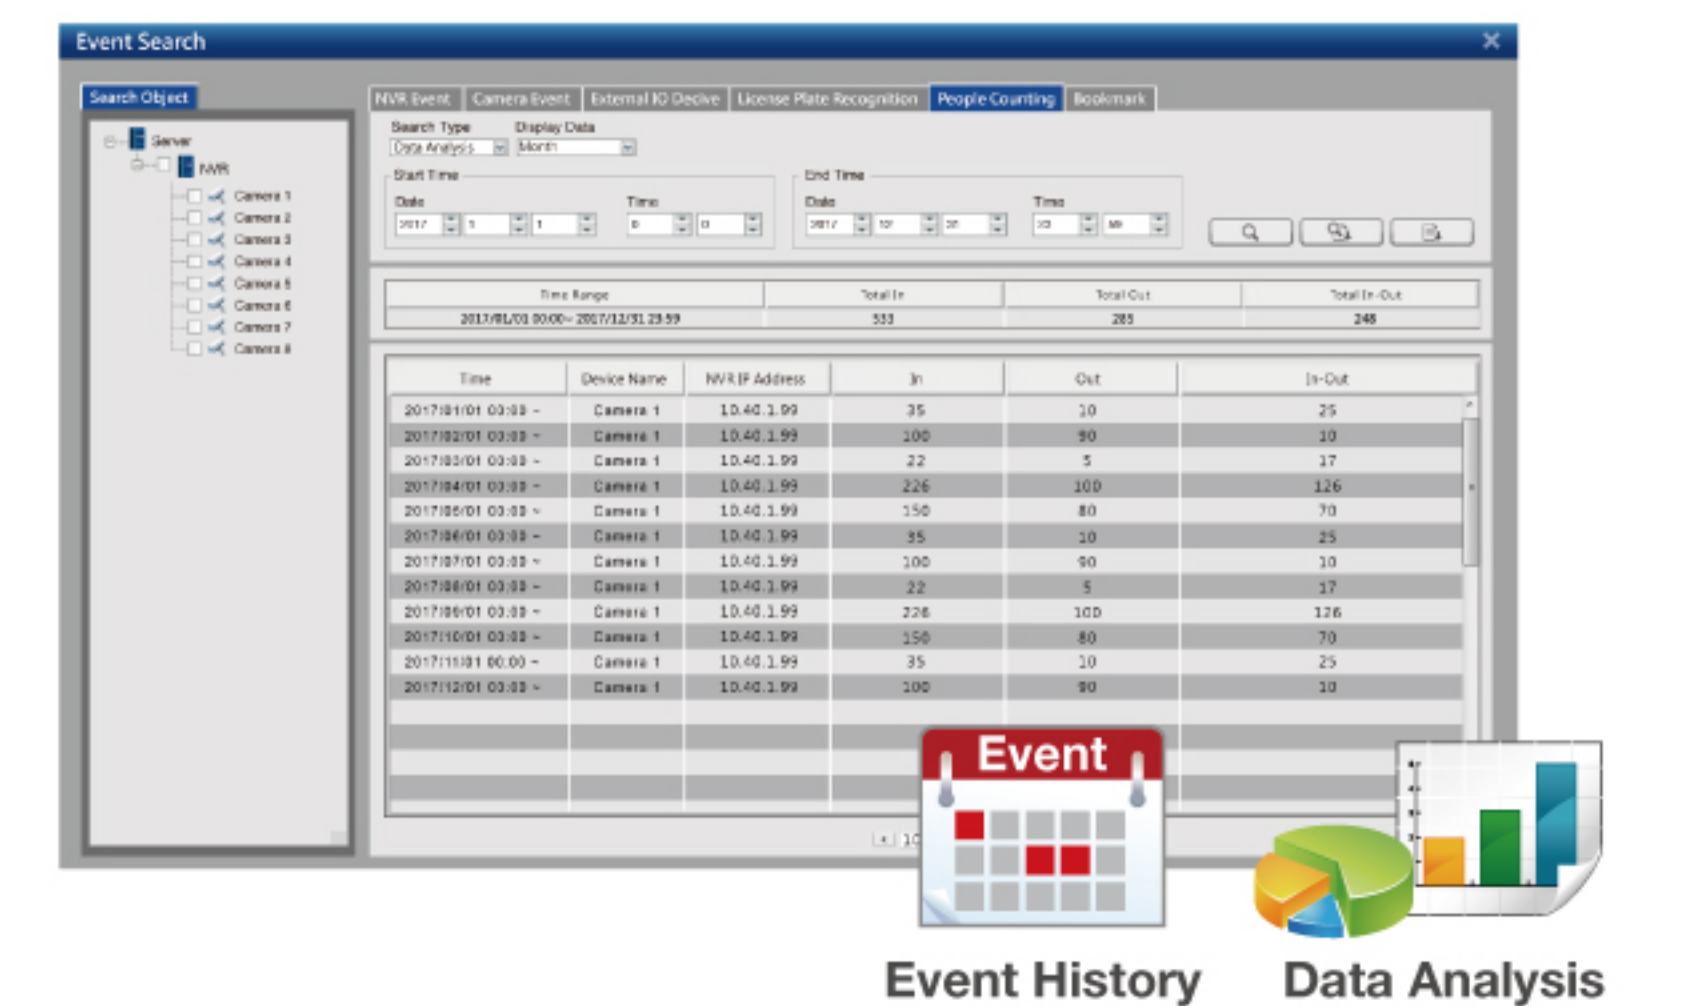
Event Search

Search Object

Server
NVR
Camera 1
Camera 2
Camera 3
Camera 4
Camera 5
Camera 6
Camera 7
Camera 8

NVR Event | Camera Event | External IO Device | License Plate Recognition | People Counting | Bookmark

Search Type
Data Analysis
Display Data
Month

Start Time
Date
2017 1 1
Time
0 0

End Time
Date
2017 12 31
Time
23 59

| Time Range | Total In | Total Out | Total In-Out |
|---|---|---|---|
| 2017/01/01 00:00~ 2017/12/31 23:59 | 533 | 285 | 248 |

| Time | Device Name | NVR IP Address | In | Out | In-Out |
|---|---|---|---|---|---|
| 2017/01/01 00:00 ~ | Camera 1 | 10.40.1.99 | 35 | 10 | 25 |
| 2017/02/01 00:00 ~ | Camera 1 | 10.40.1.99 | 100 | 90 | 10 |
| 2017/03/01 00:00 ~ | Camera 1 | 10.40.1.99 | 22 | 5 | 17 |
| 2017/04/01 00:00 ~ | Camera 1 | 10.40.1.99 | 226 | 100 | 126 |
| 2017/05/01 00:00 ~ | Camera 1 | 10.40.1.99 | 150 | 80 | 70 |
| 2017/06/01 00:00 ~ | Camera 1 | 10.40.1.99 | 35 | 10 | 25 |
| 2017/07/01 00:00 ~ | Camera 1 | 10.40.1.99 | 100 | 90 | 10 |
| 2017/08/01 00:00 ~ | Camera 1 | 10.40.1.99 | 22 | 5 | 17 |
| 2017/09/01 00:00 ~ | Camera 1 | 10.40.1.99 | 226 | 100 | 126 |
| 2017/10/01 00:00 ~ | Camera 1 | 10.40.1.99 | 150 | 80 | 70 |
| 2017/11/01 00:00 ~ | Camera 1 | 10.40.1.99 | 35 | 10 | 25 |
| 2017/12/01 00:00 ~ | Camera 1 | 10.40.1.99 | 100 | 90 | 10 |

Event

Event History

Data Analysis